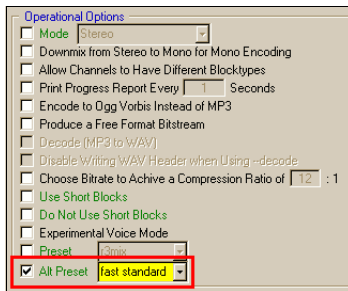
Operational Options

Mode Stereo

Downmix from Stereo to Mono for Mono Encoding

Allow Channels to Have Different Blocktypes

Print Progress Report Every 1 Seconds

Encode to Ogg Vorbis Instead of MP3

Produce a Free Format Bitstream

Decode (MP3 to WAV)

Disable Writing WAV Header when Using --decode

Choose Bitrate to Achive a Compression Ratio of 12 : 1

Use Short Blocks

Do Not Use Short Blocks

Experimental Voice Mode

Preset r3mix

Alt Preset fast standard